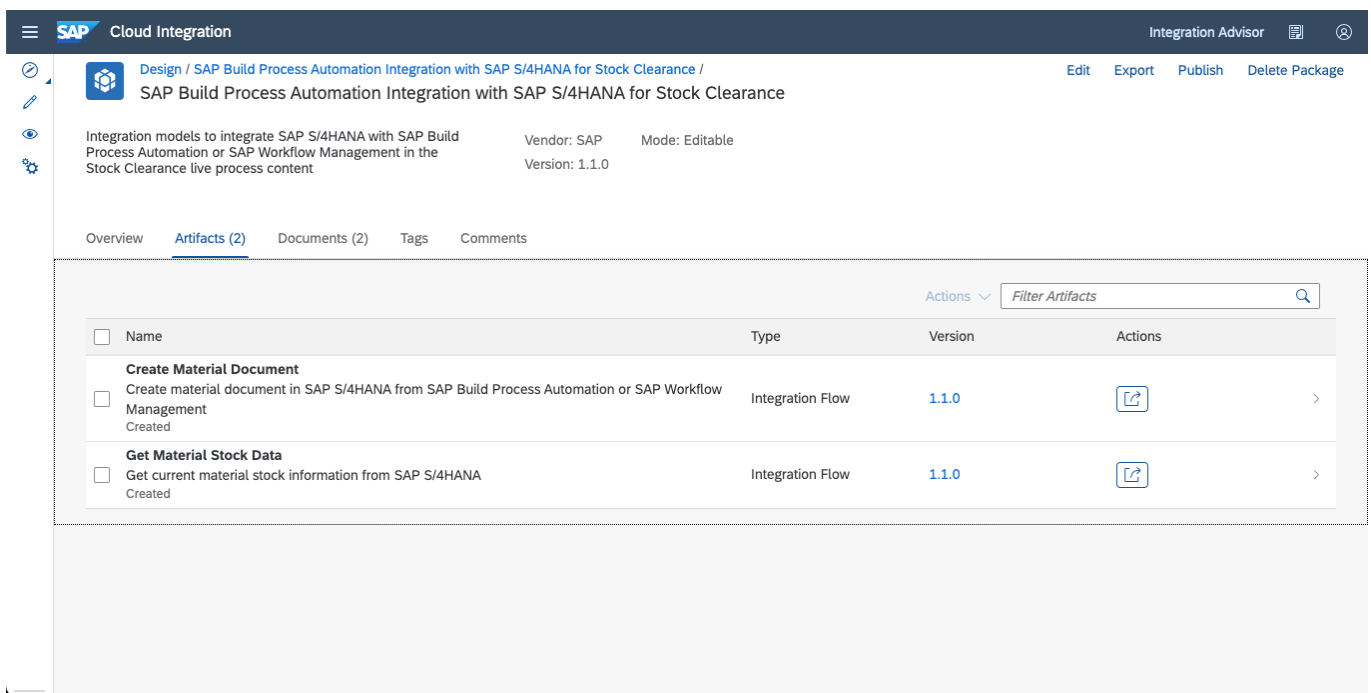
SAP Cloud Integration

Integration Advisor

Design / SAP Build Process Automation Integration with SAP S/4HANA for Stock Clearance /

SAP Build Process Automation Integration with SAP S/4HANA for Stock Clearance

Edit Export Publish Delete Package

Integration models to integrate SAP S/4HANA with SAP Build Process Automation or SAP Workflow Management in the Stock Clearance live process content

Vendor: SAP
Version: 1.1.0

Mode: Editable

Overview Artifacts (2) Documents (2) Tags Comments

Actions

Filter Artifacts

| | Name | Type | Version | Actions |
|---|---|---|---|---|
| | **Create Material Document** Create material document in SAP S/4HANA from SAP Build Process Automation or SAP Workflow Management Created | Integration Flow | 1.1.0 | |
| | **Get Material Stock Data** Get current material stock information from SAP S/4HANA Created | Integration Flow | 1.1.0 | |